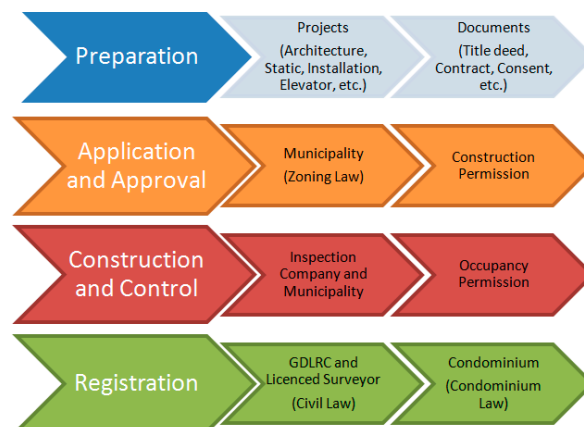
Preparation

Projects
(Architecture, Static, Installation, Elevator, etc.)

Documents
(Title deed, Contract, Consent, etc.)

Application and Approval

Municipality
(Zoning Law)

Construction Permission

Construction and Control

Inspection Company and Municipality

Occupancy Permission

Registration

GDLRC and Licenced Surveyor
(Civil Law)

Condominium
(Condominium Law)